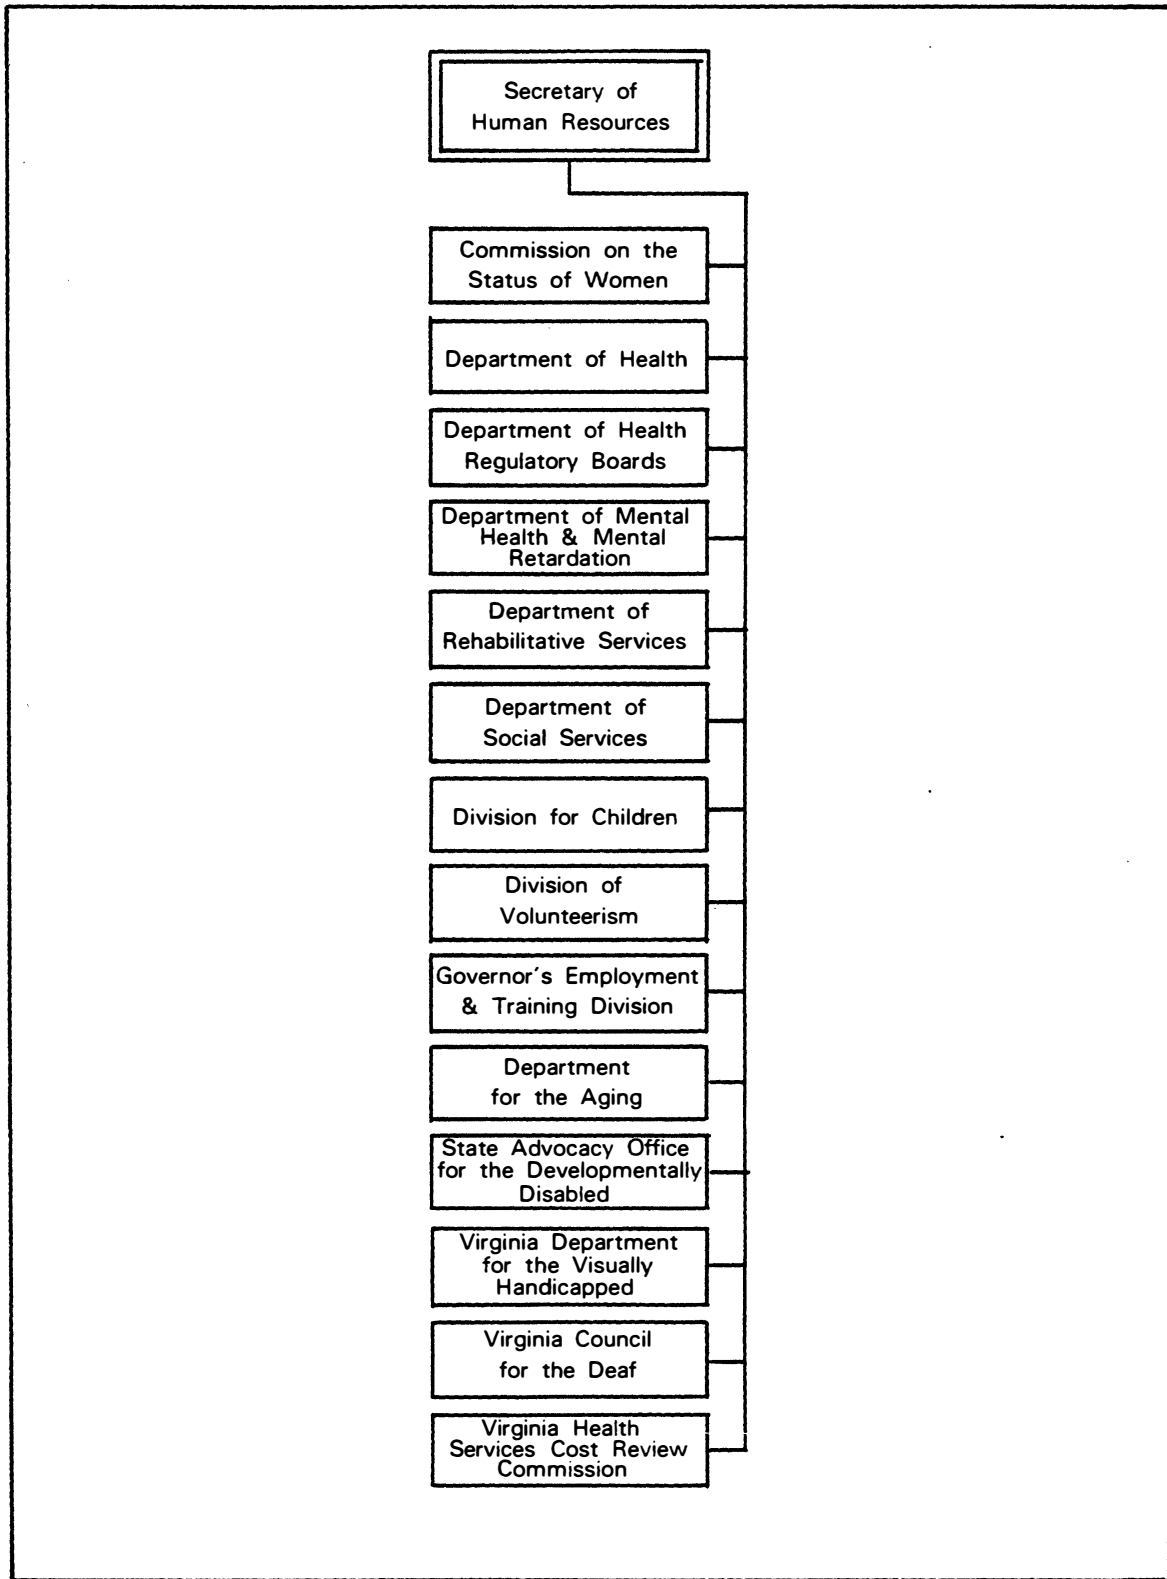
Secretary of Human Resources

Commission on the Status of Women

Department of Health

Department of Health Regulatory Boards

Department of Mental Health & Mental Retardation

Department of Rehabilitative Services

Department of Social Services

Division for Children

Division of Volunteerism

Governor's Employment & Training Division

Department for the Aging

State Advocacy Office for the Developmentally Disabled

Virginia Department for the Visually Handicapped

Virginia Council for the Deaf

Virginia Health Services Cost Review Commission